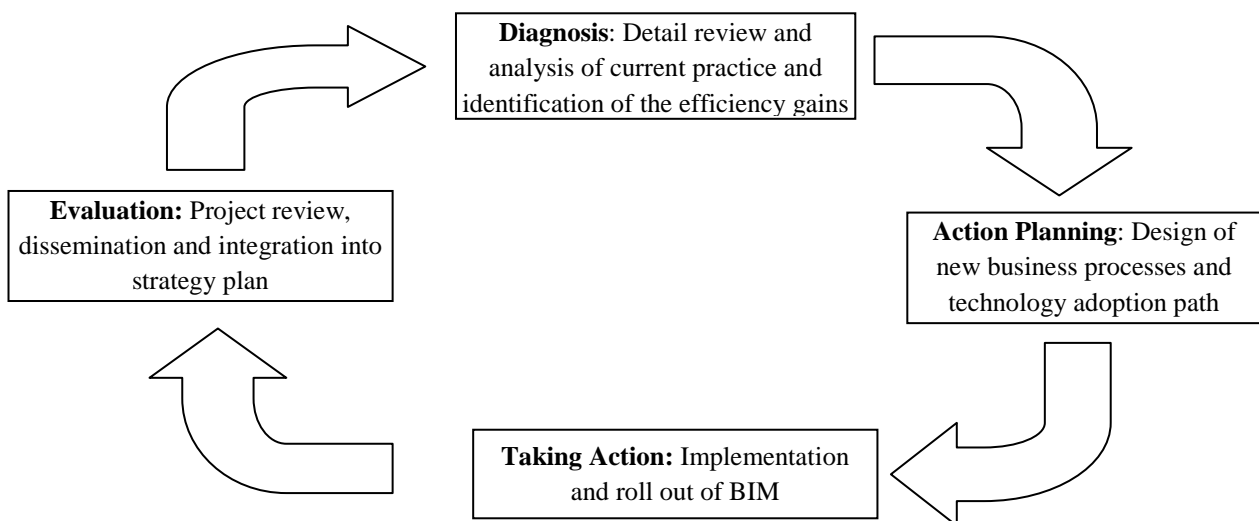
**Diagnosis**: Detail review and analysis of current practice and identification of the efficiency gains

**Action Planning**: Design of new business processes and technology adoption path

**Taking Action:** Implementation and roll out of BIM

**Evaluation:** Project review, dissemination and integration into strategy plan